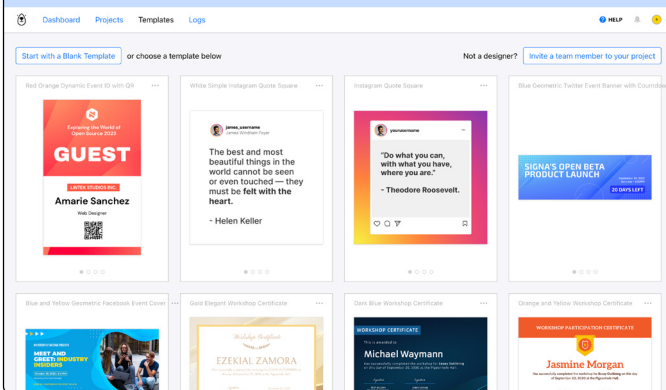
Dashboard Projects Templates Logs

HELP

Start with a Blank Template or choose a template below

Not a designer? Invite a team member to your project

Red Orange Dynamic Event ID with QR

Exploring the World of Open Source 2020

GUEST

LINTEK STUDIOS INC.

Amarie Sanchez

Web Designer

White Simple Instagram Quote Square

james_username

James Wordsmith Engin

The best and most beautiful things in the world cannot be seen or even touched — they must be felt with the heart.

- Helen Keller

Instagram Quote Square

yourusername

"Do what you can, with what you have, where you are."

- Theodore Roosevelt.

Blue Geometric Twitter Event Banner with Countdow

SIGNA'S OPEN BETA PRODUCT LAUNCH

20 DAYS LEFT

Blue and Yellow Geometric Facebook Event Cover

MEET AND GREET: INDUSTRY INSIDERS

Gold Elegant Workshop Certificate

Workshop Certificate

EZEKIAL ZAMORA

Dark Blue Workshop Certificate

WORKSHOP CERTIFICATE

Michael Waymann

Orange and Yellow Workshop Certificate

WORKSHOP PARTICIPATION CERTIFICATE

Jasmine Morgan